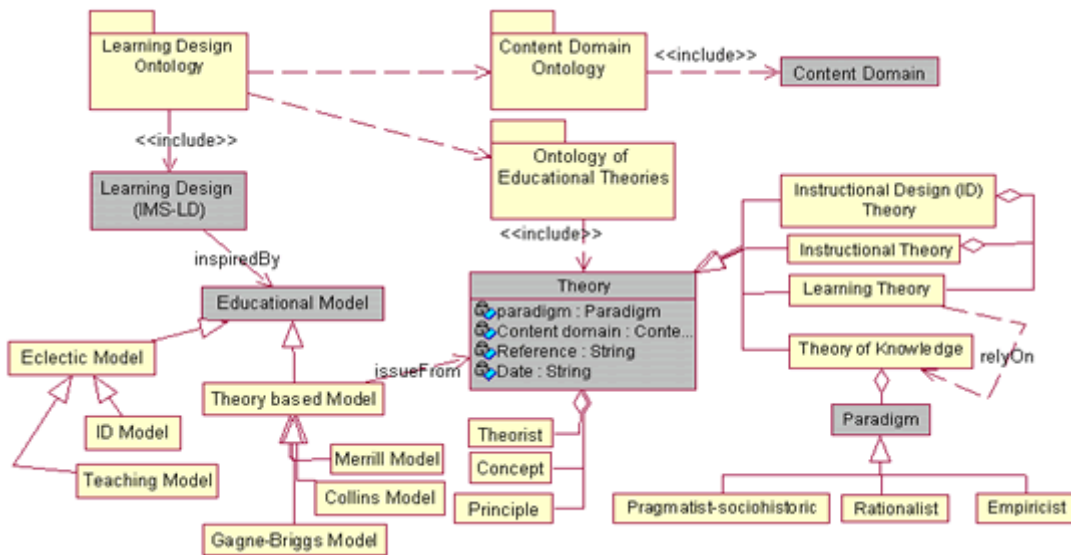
Learning Design Ontology

Content Domain Ontology

<<include>>

Content Domain

<<include>>

Ontology of Educational Theories

Learning Design (IMS-LD)

<<include>>

Instructional Design (ID) Theory

Instructional Theory

inspiredBy

Theory

paradigm : Paradigm
Content domain : Conte...
Reference : String
Date : String

Learning Theory

Educational Model

Eclectic Model

Theory of Knowledge

relyOn

issueFrom

Theory based Model

ID Model

Paradigm

Theorist

Merrill Model

Concept

Teaching Model

Collins Model

Principle

Pragmatist-sociohistoric

Rationalist

Empiricist

Gagne-Briggs Model